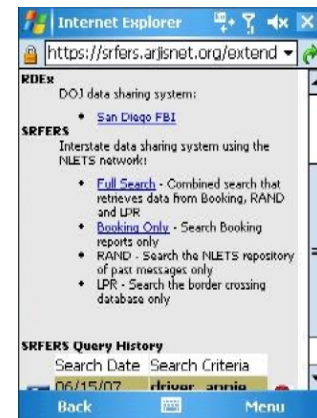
Internet Explorer

https://srfers.arjisnet.org/extend

RDEx
DOJ data sharing system:

• San Diego FBI

SRFERS
Interstate data sharing system using the NLETS network:

• Full Search - Combined search that retrieves data from Booking, RAND and LPR
• Booking Only - Search Booking reports only
• RAND - Search the NLETS repository of past messages only
• LPR - Search the border crossing database only

SRFERS Query History

| Search Date | Search Criteria |
|---|---|
| 06/15/07 | driver, annie |

Back

Menu